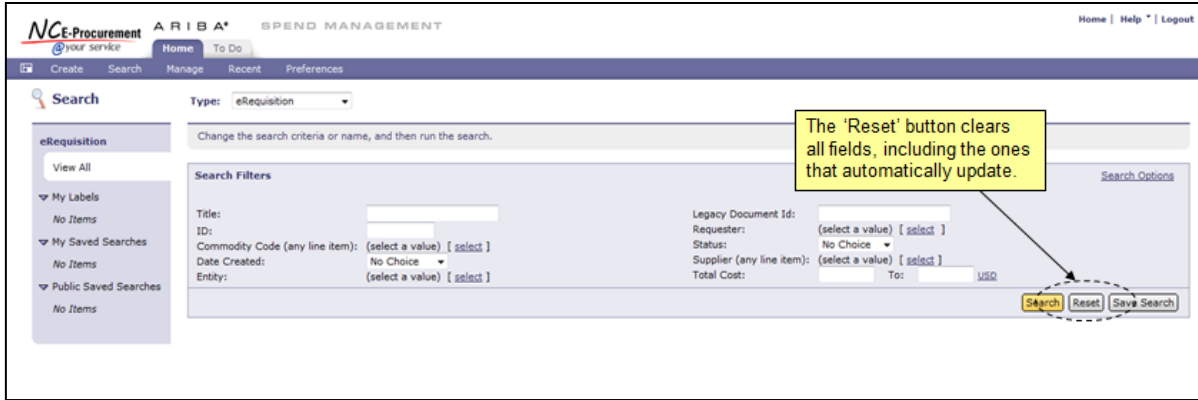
NCE-Procurement @your service ARIBA® SPEND MANAGEMENT

Home | Help ▾ | Logout

Home To Do

Create Search Manage Recent Preferences

Search

Type: eRequisition

eRequisition

View All

My Labels

No Items

My Saved Searches

No Items

Public Saved Searches

No Items

Change the search criteria or name, and then run the search.

The 'Reset' button clears all fields, including the ones that automatically update.

Search Filters

Search Options

Title:
ID:
Commodity Code (any line item): (select a value) [ select ]
Date Created: No Choice
Entity: (select a value) [ select ]

Legacy Document Id:
Requester: (select a value) [ select ]
Status: No Choice
Supplier (any line item): (select a value) [ select ]
Total Cost: To: USD

Search Reset Save Search